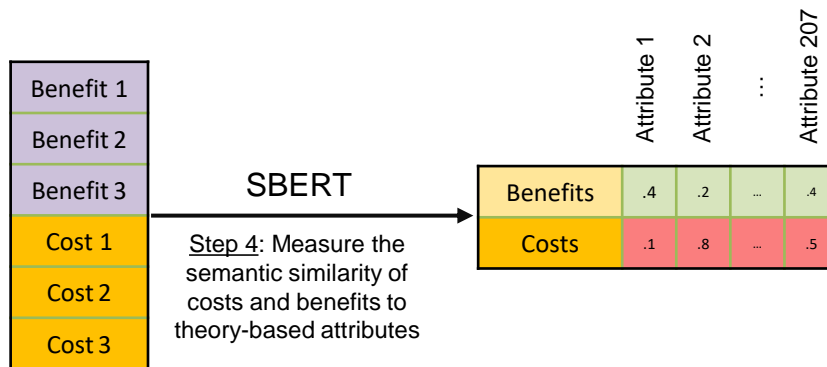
Benefit 1
Benefit 2
Benefit 3
Cost 1
Cost 2
Cost 3

SBERT

Step 4: Measure the semantic similarity of costs and benefits to theory-based attributes

| | Attribute 1 | Attribute 2 | ... | Attribute 207 |
|---|---|---|---|---|
| Benefits | .4 | .2 | ... | .4 |
| Costs | .1 | .8 | ... | .5 |